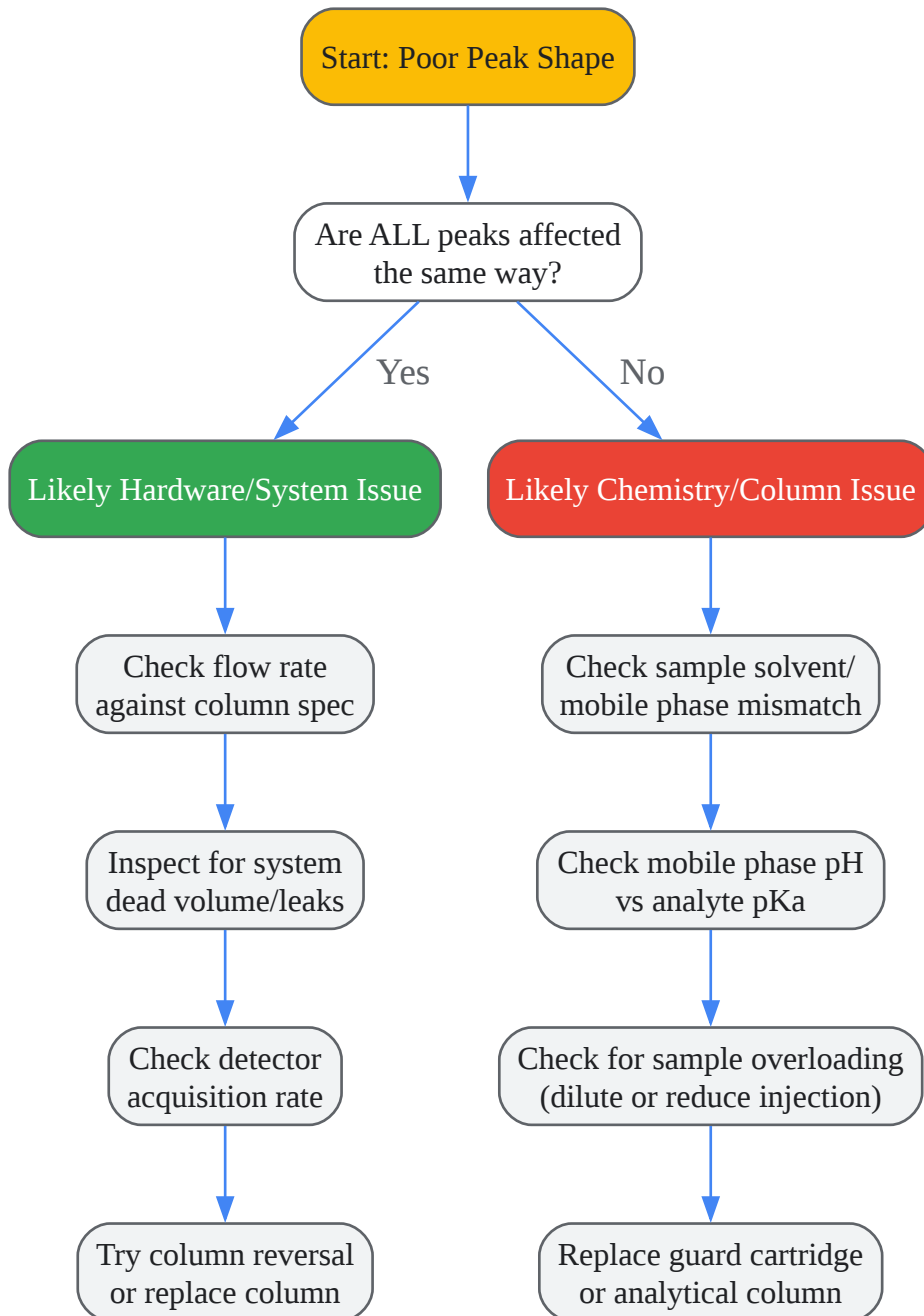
Start: Poor Peak Shape

Are ALL peaks affected the same way?

Yes

No

Likely Hardware/System Issue

Check flow rate against column spec

Inspect for system dead volume/leaks

Check detector acquisition rate

Try column reversal or replace column

Likely Chemistry/Column Issue

Check sample solvent/ mobile phase mismatch

Check mobile phase pH vs analyte pKa

Check for sample overloading (dilute or reduce injection)

Replace guard cartridge or analytical column